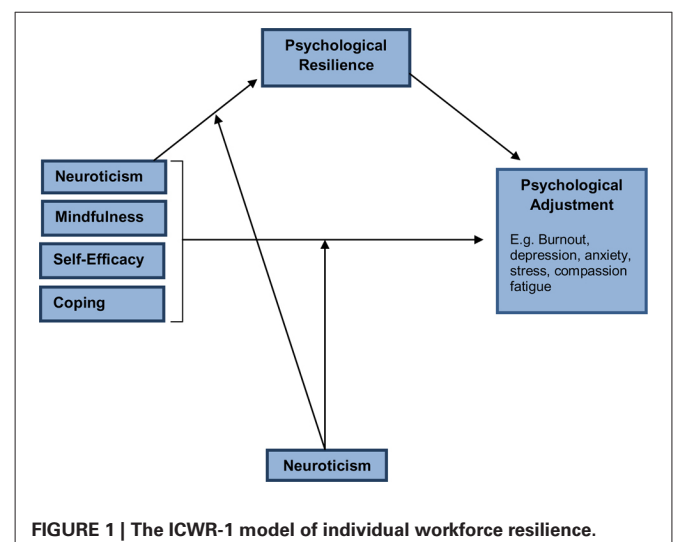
Psychological Resilience

Neuroticism

Mindfulness

Self-Efficacy

Coping

Psychological Adjustment

E.g. Burnout, depression, anxiety, stress, compassion fatigue

Neuroticism

FIGURE 1 | The ICWR-1 model of individual workforce resilience.